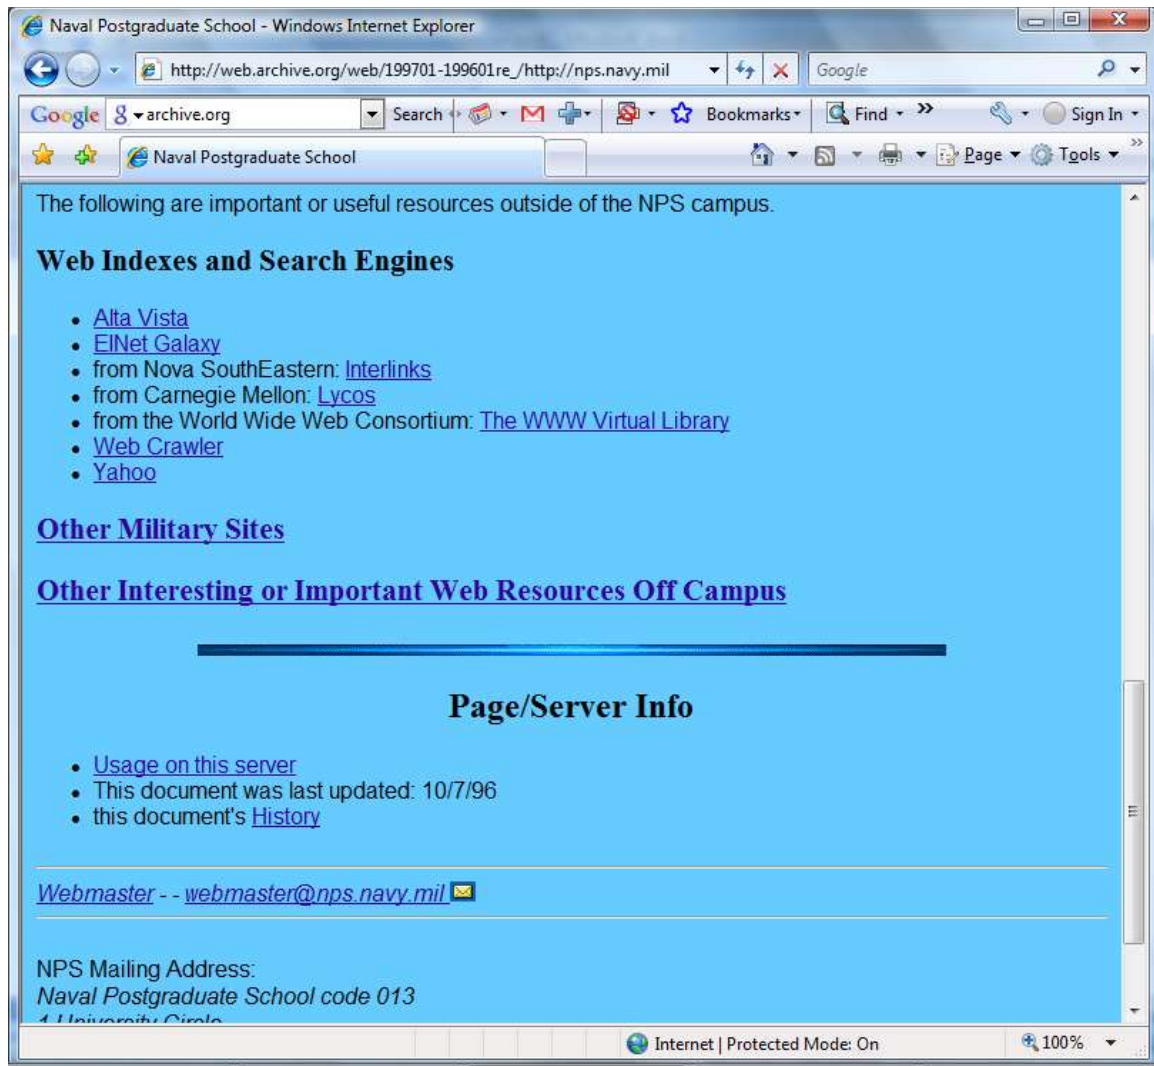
Naval Postgraduate School - Windows Internet Explorer

http://web.archive.org/web/199701-199601re_/http://nps.navy.mil

Google

Google archive.org Search Bookmarks Find Sign In

Naval Postgraduate School

Page Tools

The following are important or useful resources outside of the NPS campus.

Web Indexes and Search Engines

- Alta Vista
- ElNet Galaxy
- from Nova SouthEastern: Interlinks
- from Carnegie Mellon: Lycos
- from the World Wide Web Consortium: The WWW Virtual Library
- Web Crawler
- Yahoo

Other Military Sites

Other Interesting or Important Web Resources Off Campus

Page/Server Info

- Usage on this server
- This document was last updated: 10/7/96
- this document's History

Webmaster - - webmaster@nps.navy.mil

NPS Mailing Address:
Naval Postgraduate School code 013
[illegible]

Internet | Protected Mode: On

100%